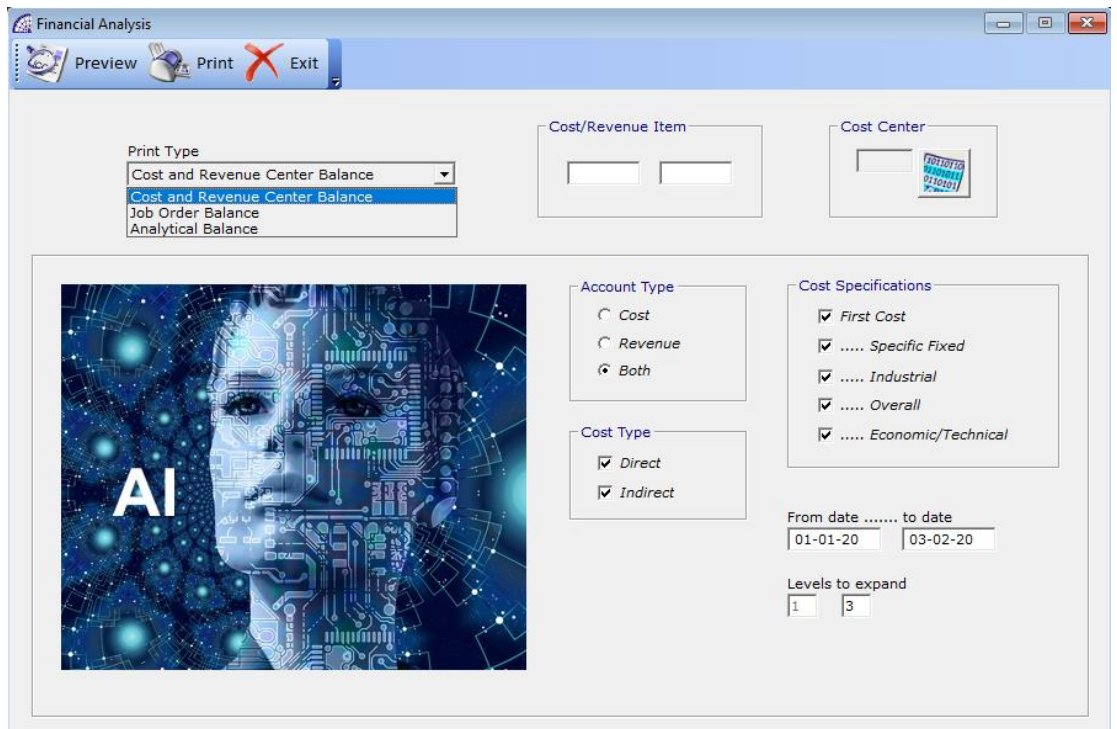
Financial Analysis

Preview Print Exit

Print Type
Cost and Revenue Center Balance
Cost and Revenue Center Balance
Job Order Balance
Analytical Balance

Cost/Revenue Item

Cost Center

0110110
01101011
0110101

AI

Account Type
Cost
Revenue
Both

Cost Type
Direct
Indirect

Cost Specifications
First Cost
..... Specific Fixed
..... Industrial
..... Overall
..... Economic/Technical

From date ....... to date
01-01-20
03-02-20

Levels to expand
1
3